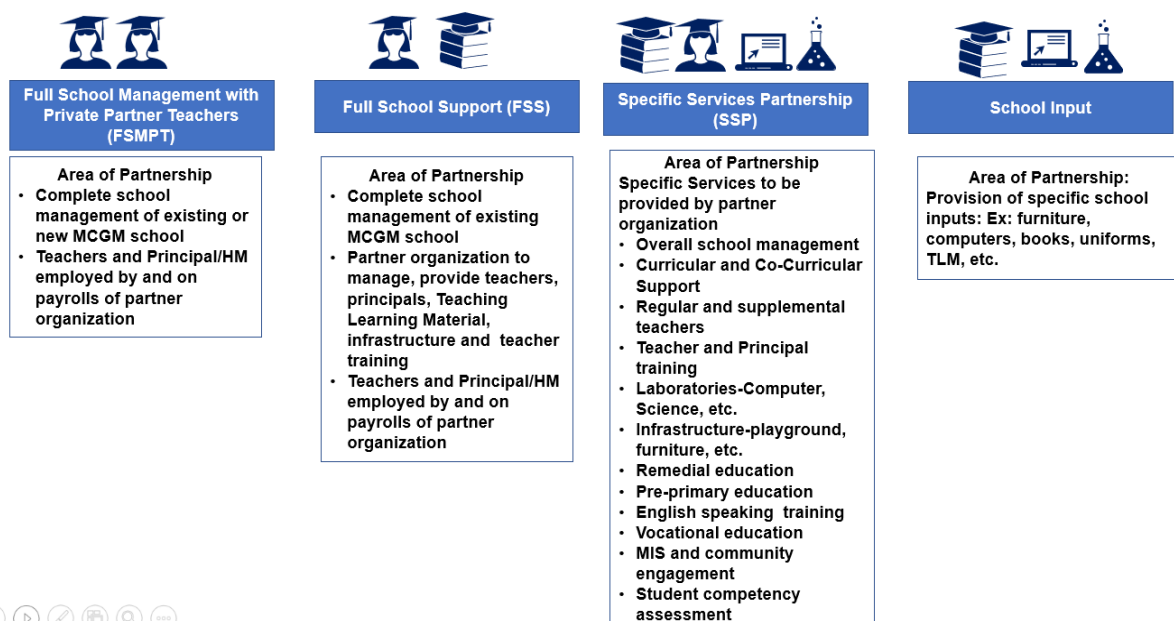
Full School Management with Private Partner Teachers (FSMPT)

Area of Partnership
- Complete school management of existing or new MCGM school
- Teachers and Principal/HM employed by and on payrolls of partner organization

Full School Support (FSS)

Area of Partnership
- Complete school management of existing MCGM school
- Partner organization to manage, provide teachers, principals, Teaching Learning Material, infrastructure and teacher training
- Teachers and Principal/HM employed by and on payrolls of partner organization

Specific Services Partnership (SSP)

Area of Partnership
Specific Services to be provided by partner organization
- Overall school management
- Curricular and Co-Curricular Support
- Regular and supplemental teachers
- Teacher and Principal training
- Laboratories-Computer, Science, etc.
- Infrastructure-playground, furniture, etc.
- Remedial education
- Pre-primary education
- English speaking training
- Vocational education
- MIS and community engagement
- Student competency assessment

School Input

Area of Partnership: Provision of specific school inputs: Ex: furniture, computers, books, uniforms, TLM, etc.